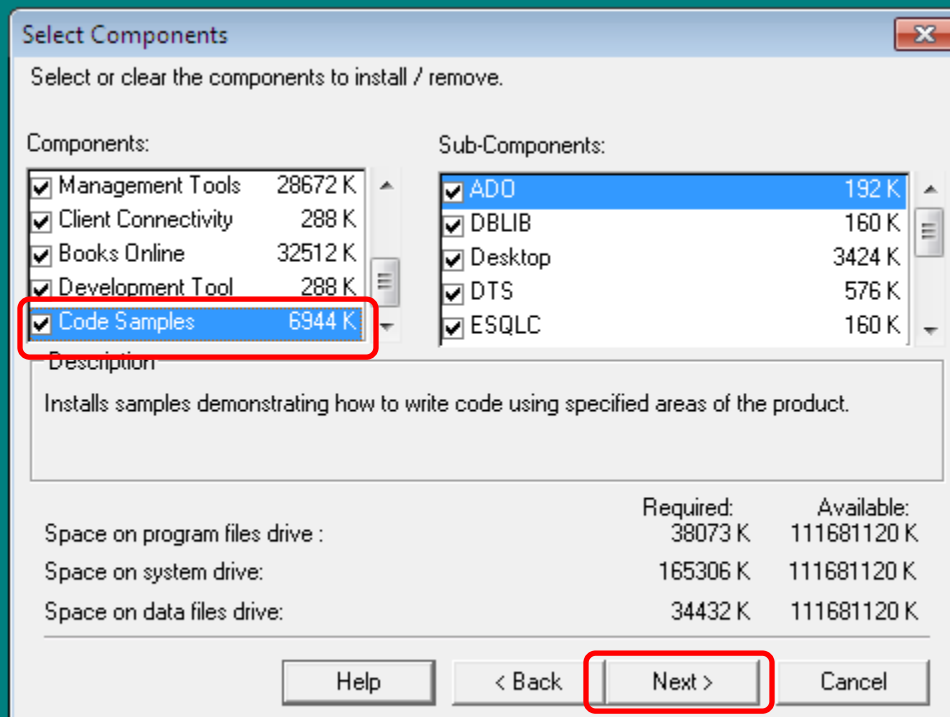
Select Components

Select or clear the components to install / remove.

Components:

| | |
|---|---|
| Management Tools | 28672 K |
| Client Connectivity | 288 K |
| Books Online | 32512 K |
| Development Tool | 288 K |
| Code Samples | 6944 K |

Sub-Components:

| | |
|---|---|
| ADO | 192 K |
| DBLIB | 160 K |
| Desktop | 3424 K |
| DTS | 576 K |
| ESQLC | 160 K |

Description

Installs samples demonstrating how to write code using specified areas of the product.

| | Required: | Available: |
|---|---|---|
| Space on program files drive : | 38073 K | 111681120 K |
| Space on system drive: | 165306 K | 111681120 K |
| Space on data files drive: | 34432 K | 111681120 K |

Help
< Back
Next >
Cancel